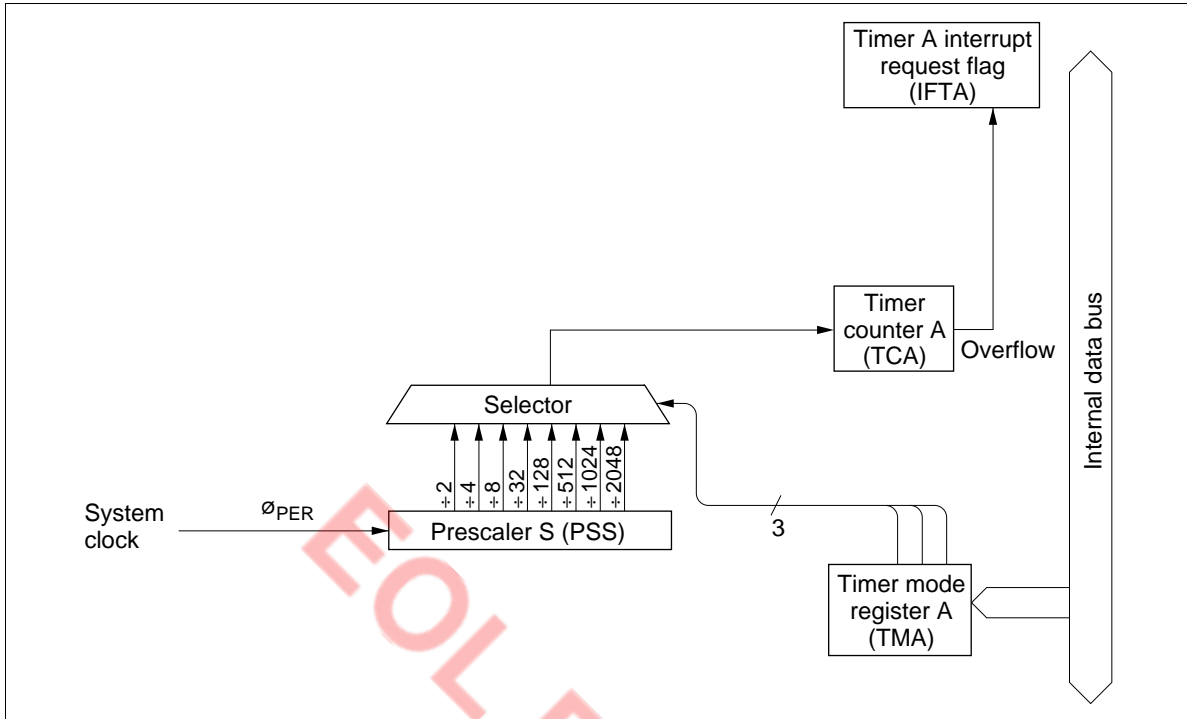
Timer A interrupt request flag (IFTA)

Internal data bus

Timer counter A (TCA)

Overflow

Selector

÷2
÷4
÷8
÷32
÷128
÷512
÷1024
÷2048

System clock

$ø_{PER}$

Prescaler S (PSS)

3

Timer mode register A (TMA)

EOL